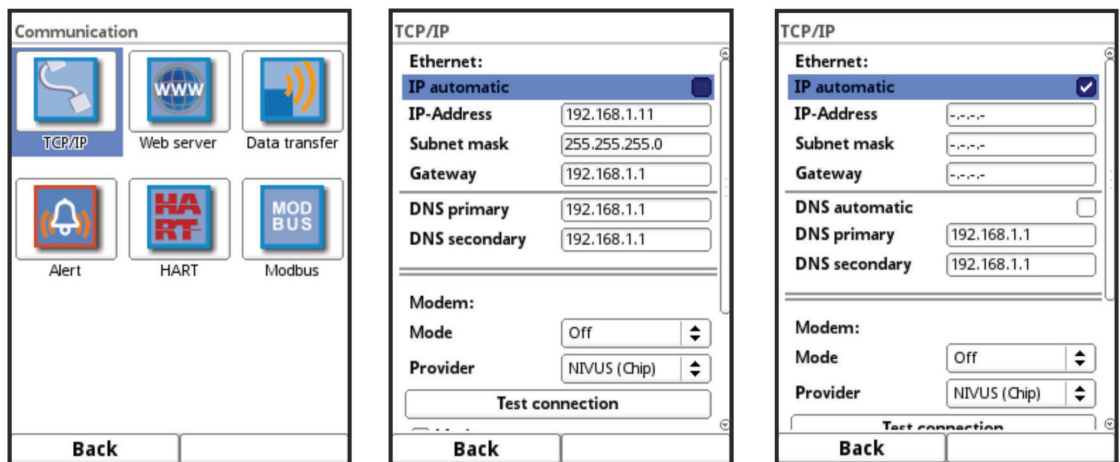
Communication

WWW

MOD BUS

TCP/IP

Web server

Data transfer

HA RT

Alert

HART

Modbus

Back

TCP/IP

Ethernet:

IP automatic

IP-Address 192.168.1.11

Subnet mask 255.255.255.0

Gateway 192.168.1.1

DNS primary 192.168.1.1

DNS secondary 192.168.1.1

Modem:

Mode Off

Provider NIVUS (Chip)

Test connection

Back

TCP/IP

Ethernet:

IP automatic

IP-Address -.-.-.-

Subnet mask -.-.-.-

Gateway -.-.-.-

DNS automatic

DNS primary 192.168.1.1

DNS secondary 192.168.1.1

Modem:

Mode Off

Provider NIVUS (Chip)

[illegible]

Back